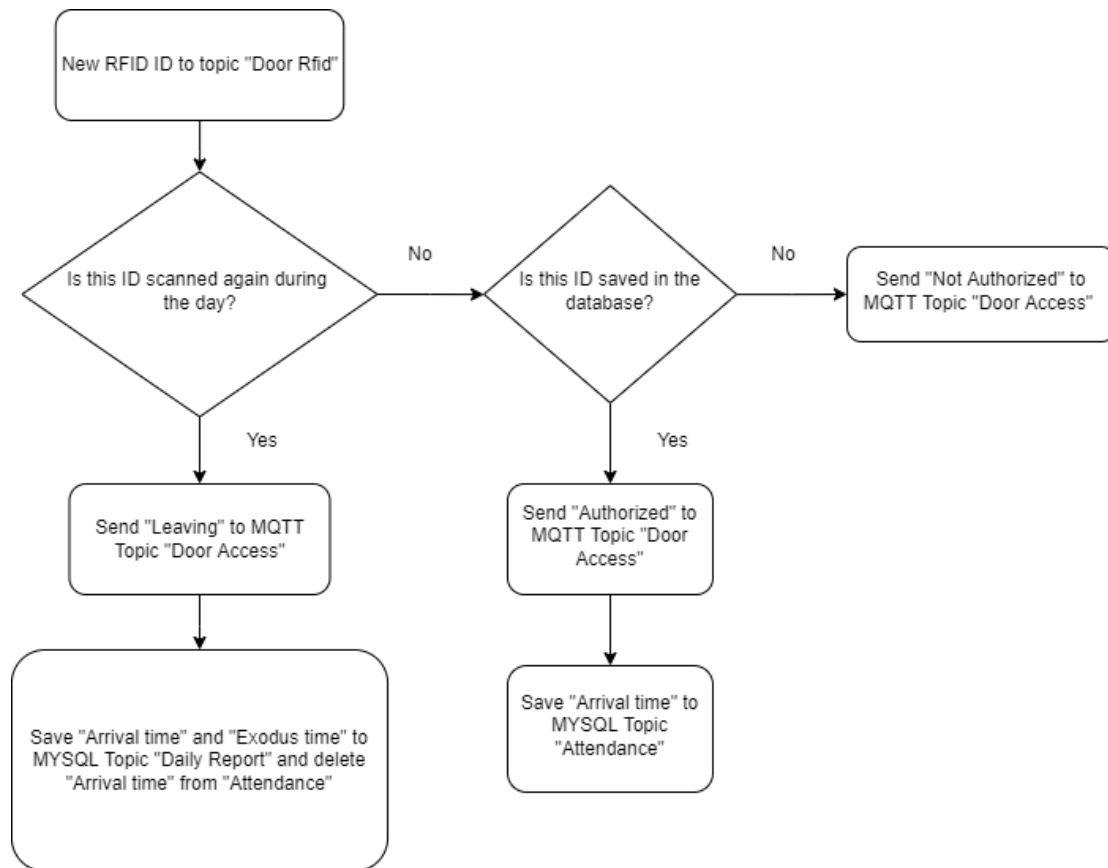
New RFID ID to topic "Door Rfid"

Is this ID scanned again during the day?

No

Is this ID saved in the database?

No

Send "Not Authorized" to MQTT Topic "Door Access"

Yes

Send "Leaving" to MQTT Topic "Door Access"

Save "Arrival time" and "Exodus time" to MYSQL Topic "Daily Report" and delete "Arrival time" from "Attendance"

Yes

Send "Authorized" to MQTT Topic "Door Access"

Save "Arrival time" to MYSQL Topic "Attendance"